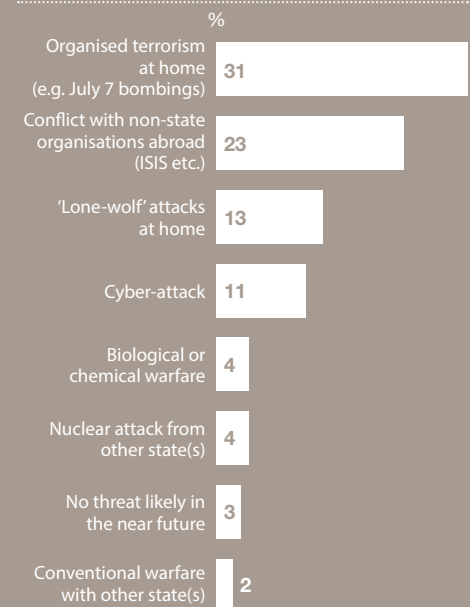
%

Organised terrorism at home (e.g. July 7 bombings) 31

Conflict with non-state organisations abroad (ISIS etc.) 23

'Lone-wolf' attacks at home 13

Cyber-attack 11

Biological or chemical warfare 4

Nuclear attack from other state(s) 4

No threat likely in the near future 3

Conventional warfare with other state(s) 2